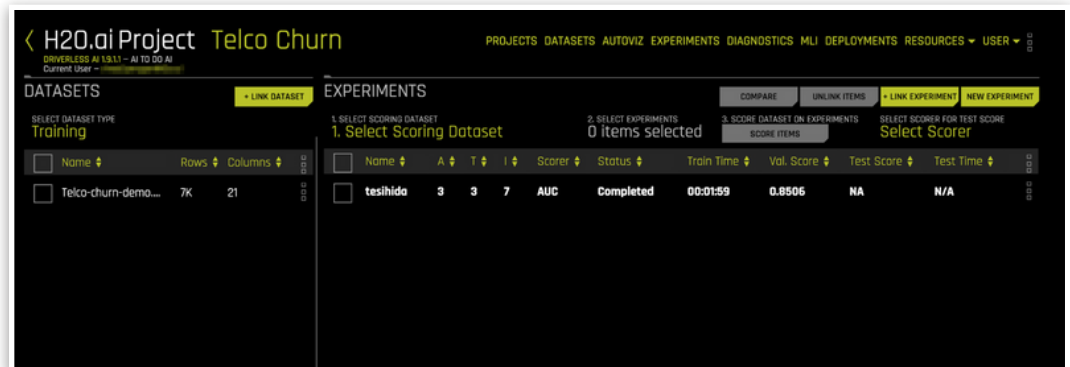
H2O.ai Project Telco Churn

DRIVERLESS AI 1.9.1.1 – AI TO DO AI
Current User – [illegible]

PROJECTS DATASETS AUTOVIZ EXPERIMENTS DIAGNOSTICS MLI DEPLOYMENTS RESOURCES ▾ USER ▾

DATASETS

+ LINK DATASET

SELECT DATASET TYPE
Training

| Name | Rows | Columns |
|---|---|---|
| Telco-churn-demo.... | 7K | 21 |

EXPERIMENTS

COMPARE UNLINK ITEMS + LINK EXPERIMENT NEW EXPERIMENT

1. SELECT SCORING DATASET
1. Select Scoring Dataset

2. SELECT EXPERIMENTS
0 items selected

3. SCORE DATASET ON EXPERIMENTS
SCORE ITEMS

SELECT SCORER FOR TEST SCORE
Select Scorer

| Name | A | T | I | Scorer | Status | Train Time | Val. Score | Test Score | Test Time |
|---|---|---|---|---|---|---|---|---|---|
| tesihida | 3 | 3 | 7 | AUC | Completed | 00:01:59 | 0.8506 | NA | N/A |